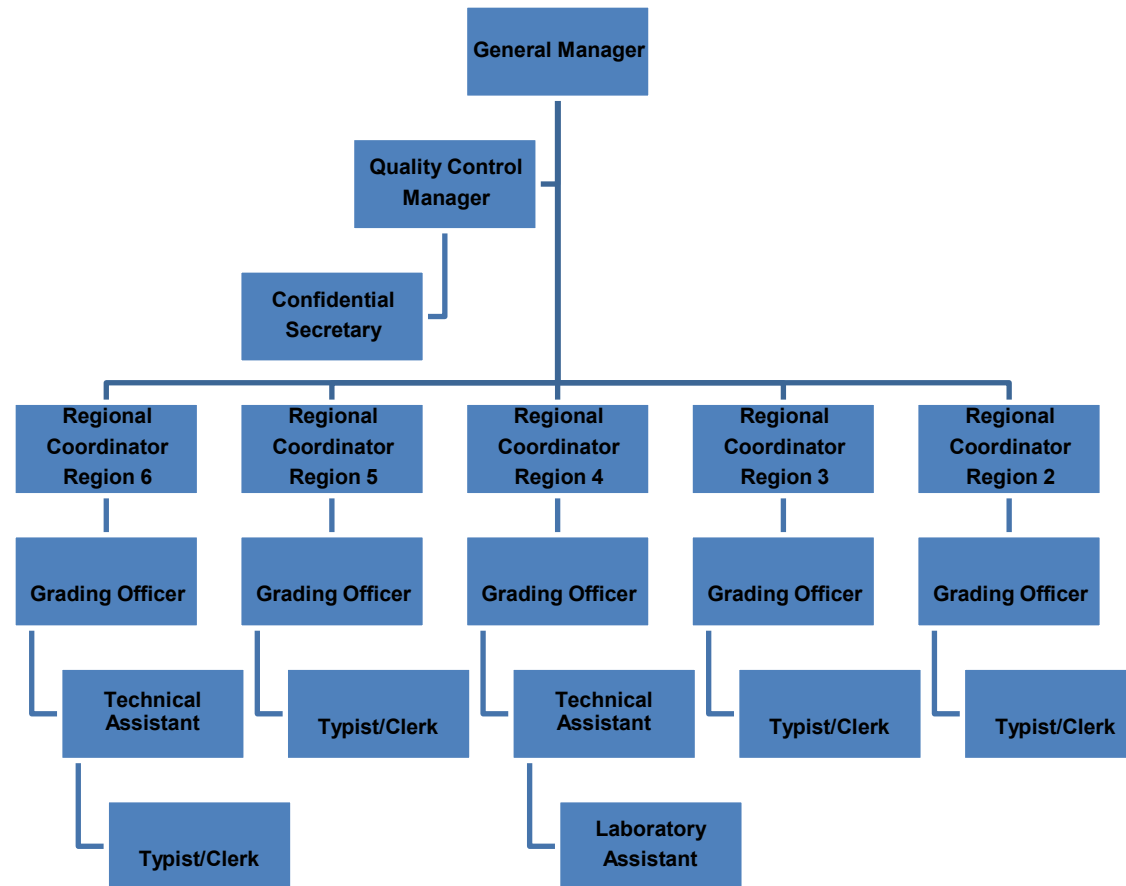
General Manager

Quality Control Manager

Confidential Secretary

Regional Coordinator Region 6

Regional Coordinator Region 5

Regional Coordinator Region 4

Regional Coordinator Region 3

Regional Coordinator Region 2

Grading Officer

Grading Officer

Grading Officer

Grading Officer

Grading Officer

Technical Assistant

Typist/Clerk

Technical Assistant

Typist/Clerk

Typist/Clerk

Typist/Clerk

Laboratory Assistant